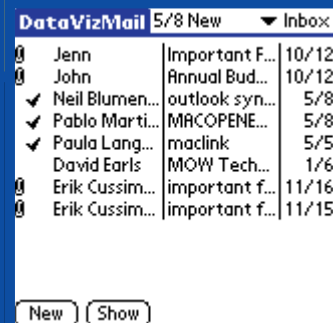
DataVizMail 5/8 New ▾ Inbox

| | | | |
|---|---|---|---|
| | Jenn | Important F... | 10/12 |
| | John | Annual Bud... | 10/12 |
| ✔ | Neil Blumen... | outlook syn... | 5/8 |
| ✔ | Pablo Marti... | MACOPENE... | 5/8 |
| ✔ | Paula Lang... | maclink | 5/5 |
| | David Earls | MOW Tech... | 1/6 |
| | Erik Cussim... | important f... | 11/16 |
| | Erik Cussim... | important f... | 11/15 |

New Show